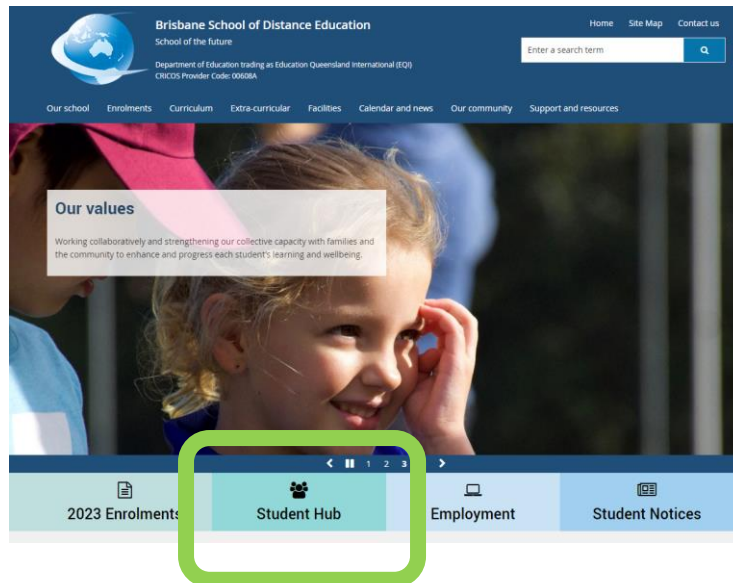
Brisbane School of Distance Education
School of the future
Department of Education trading as Education Queensland International (EQI)
CRICOS Provider Code: 00608A

Home Site Map Contact us

Enter a search term

Our school Enrolments Curriculum Extra-curricular Facilities Calendar and news Our community Support and resources

Our values

Working collaboratively and strengthening our collective capacity with families and the community to enhance and progress each student's learning and wellbeing.

1 2 3

2023 Enrolments
Student Hub
Employment
Student Notices